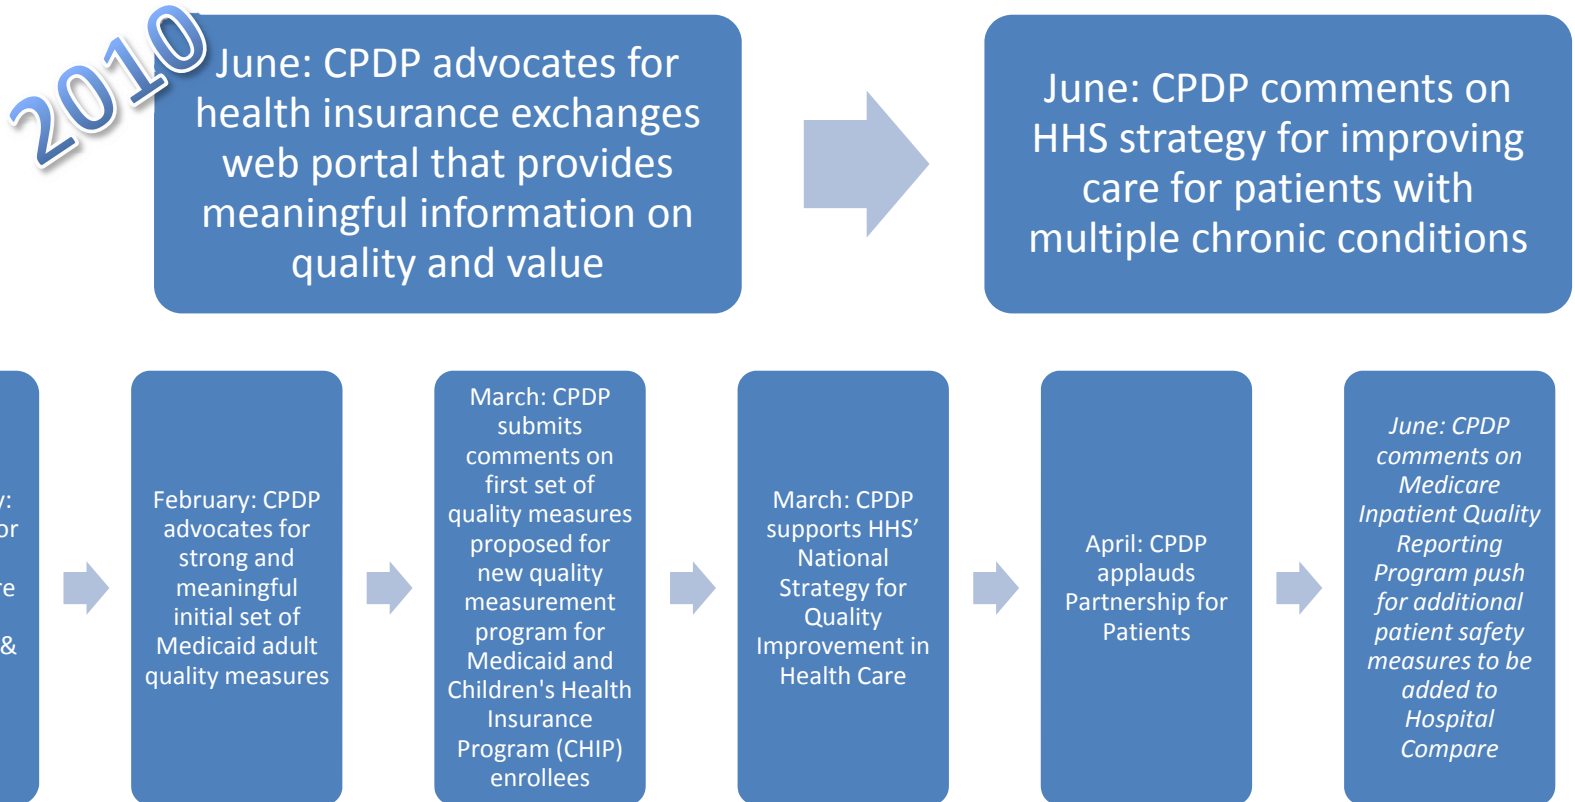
2010

June: CPDP advocates for health insurance exchanges web portal that provides meaningful information on quality and value

June: CPDP comments on HHS strategy for improving care for patients with multiple chronic conditions

y:
or
re
&

February: CPDP advocates for strong and meaningful initial set of Medicaid adult quality measures

March: CPDP submits comments on first set of quality measures proposed for new quality measurement program for Medicaid and Children's Health Insurance Program (CHIP) enrollees

March: CPDP supports HHS' National Strategy for Quality Improvement in Health Care

April: CPDP applauds Partnership for Patients

June: CPDP comments on Medicare Inpatient Quality Reporting Program push for additional patient safety measures to be added to Hospital Compare